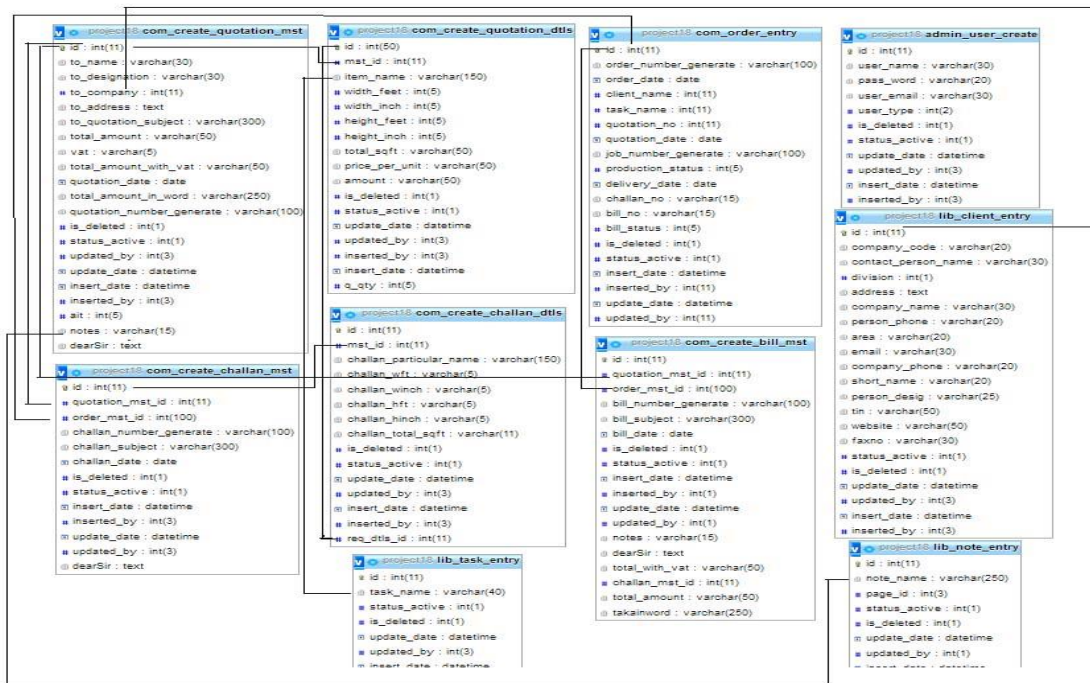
project18 com_create_quotation_mst
id : int(11)
to_name : varchar(30)
to_designation : varchar(30)
to_company : int(11)
to_address : text
to_quotation_subject : varchar(300)
total_amount : varchar(50)
vat : varchar(5)
total_amount_with_vat : varchar(50)
quotation_date : date
total_amount_in_word : varchar(250)
quotation_number_generate : varchar(100)
is_deleted : int(1)
status_active : int(1)
updated_by : int(3)
update_date : datetime
insert_date : datetime
inserted_by : int(3)
ait : int(5)
notes : varchar(15)
dearSir : text

project18 com_create_quotation_dtls
id : int(50)
mst_id : int(11)
item_name : varchar(150)
width_feet : int(5)
width_inch : int(5)
height_feet : int(5)
height_inch : int(5)
total_sqft : varchar(50)
price_per_unit : varchar(50)
amount : varchar(50)
is_deleted : int(1)
status_active : int(1)
update_date : datetime
updated_by : int(3)
inserted_by : int(3)
insert_date : datetime
q_qty : int(5)

project18 com_order_entry
id : int(11)
order_number_generate : varchar(100)
order_date : date
client_name : int(11)
task_name : int(11)
quotation_no : int(11)
quotation_date : date
job_number_generate : varchar(100)
production_status : int(5)
delivery_date : date
challan_no : varchar(15)
bill_no : varchar(15)
bill_status : int(5)
is_deleted : int(1)
status_active : int(1)
insert_date : datetime
inserted_by : int(11)
update_date : datetime
updated_by : int(11)

project18 admin_user_create
id : int(11)
user_name : varchar(30)
pass_word : varchar(20)
user_email : varchar(30)
user_type : int(2)
is_deleted : int(1)
status_active : int(1)
update_date : datetime
updated_by : int(3)
insert_date : datetime
inserted_by : int(3)

project18 lib_client_entry
id : int(11)
company_code : varchar(20)
contact_person_name : varchar(30)
division : int(1)
address : text
company_name : varchar(30)
person_phone : varchar(20)
area : varchar(20)
email : varchar(30)
company_phone : varchar(20)
short_name : varchar(20)
person_desig : varchar(25)
tin : varchar(50)
website : varchar(50)
faxno : varchar(30)
status_active : int(1)
is_deleted : int(1)
update_date : datetime
updated_by : int(3)
insert_date : datetime
inserted_by : int(3)

project18 com_create_challan_dtls
id : int(11)
mst_id : int(11)
challan_particular_name : varchar(150)
challan_wft : varchar(5)
challan_winch : varchar(5)
challan_hft : varchar(5)
challan_hinch : varchar(5)
challan_total_sqft : varchar(11)
is_deleted : int(1)
status_active : int(1)
update_date : datetime
updated_by : int(3)
insert_date : datetime
inserted_by : int(3)
req_dtls_id : int(11)

project18 com_create_bill_mst
id : int(11)
quotation_mst_id : int(11)
order_mst_id : int(100)
bill_number_generate : varchar(100)
bill_subject : varchar(300)
bill_date : date
is_deleted : int(1)
status_active : int(1)
insert_date : datetime
inserted_by : int(1)
update_date : datetime
updated_by : int(1)
notes : varchar(15)
dearSir : text
total_with_vat : varchar(50)
challan_mst_id : int(11)
total_amount : varchar(50)
takainword : varchar(250)

project18 com_create_challan_mst
id : int(11)
quotation_mst_id : int(11)
order_mst_id : int(100)
challan_number_generate : varchar(100)
challan_subject : varchar(300)
challan_date : date
is_deleted : int(1)
status_active : int(1)
insert_date : datetime
inserted_by : int(3)
update_date : datetime
updated_by : int(3)
dearSir : text

project18 lib_task_entry
id : int(11)
task_name : varchar(40)
status_active : int(1)
is_deleted : int(1)
update_date : datetime
updated_by : int(3)
insert_date : datetime

project18 lib_note_entry
id : int(11)
note_name : varchar(250)
page_id : int(3)
status_active : int(1)
is_deleted : int(1)
update_date : datetime
updated_by : int(1)
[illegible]